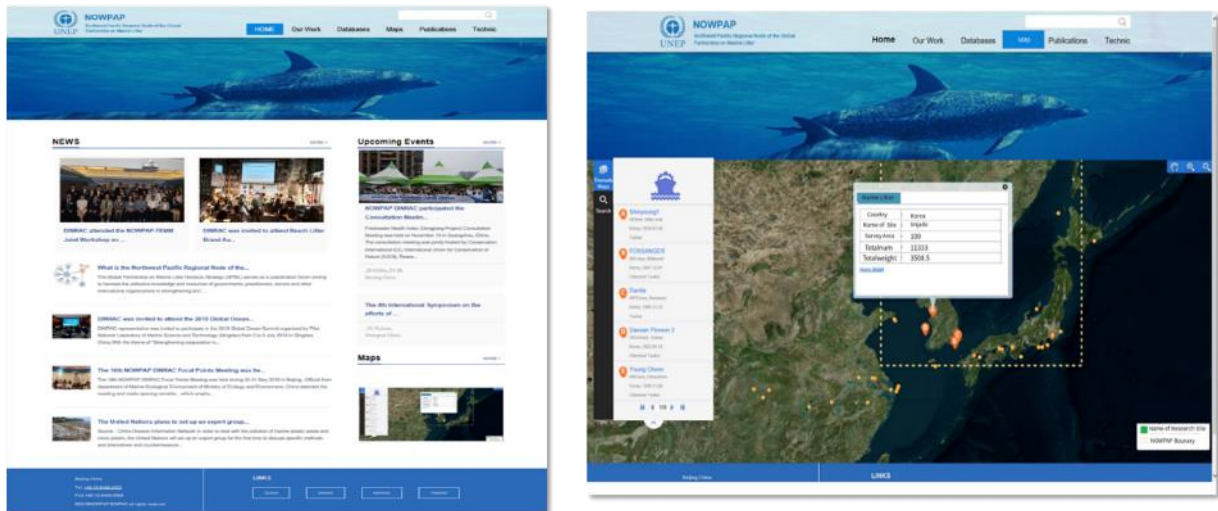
UNEP NOWPAP

Northwest Pacific Regional Node of the Global Partnership on Marine Litter

HOME Our Work Databases Maps Publications Technic

NEWS

more >

DINRAC attended the NOWPAP-TEMM Joint Workshop on ...

DINRAC was invited to attend Beach Litter Brand Au...

What is the Northwest Pacific Regional Node of the...

DINRAC was invited to attend the 2018 Global Ocean...

The 16th NOWPAP DINRAC Focal Points Meeting was he...

The United Nations plans to set up an expert group...

Upcoming Events

more >

NOWPAP DINRAC participated the Consultation Meetin...

The 4th International Symposium on the effects of ...

Maps

more >

LINKS

UNEP NOWPAP

Northwest Pacific Regional Node of the Global Partnership on Marine Litter

Home Our Work Databases Map Publications Technic

Search

Name Litter

| Country | Korea |
|---|---|
| Name of Site | Imjado |
| Survey Area | 220 |
| Totalnum | 11333 |
| Totalweight | 3508.5 |

more detail

Shinyoung7

POSEIDON

Sunlia

Daesan Pioneer 2

Young Cheon

Name of Research Site

NOWPAP Boundary

Beijing China

LINKS